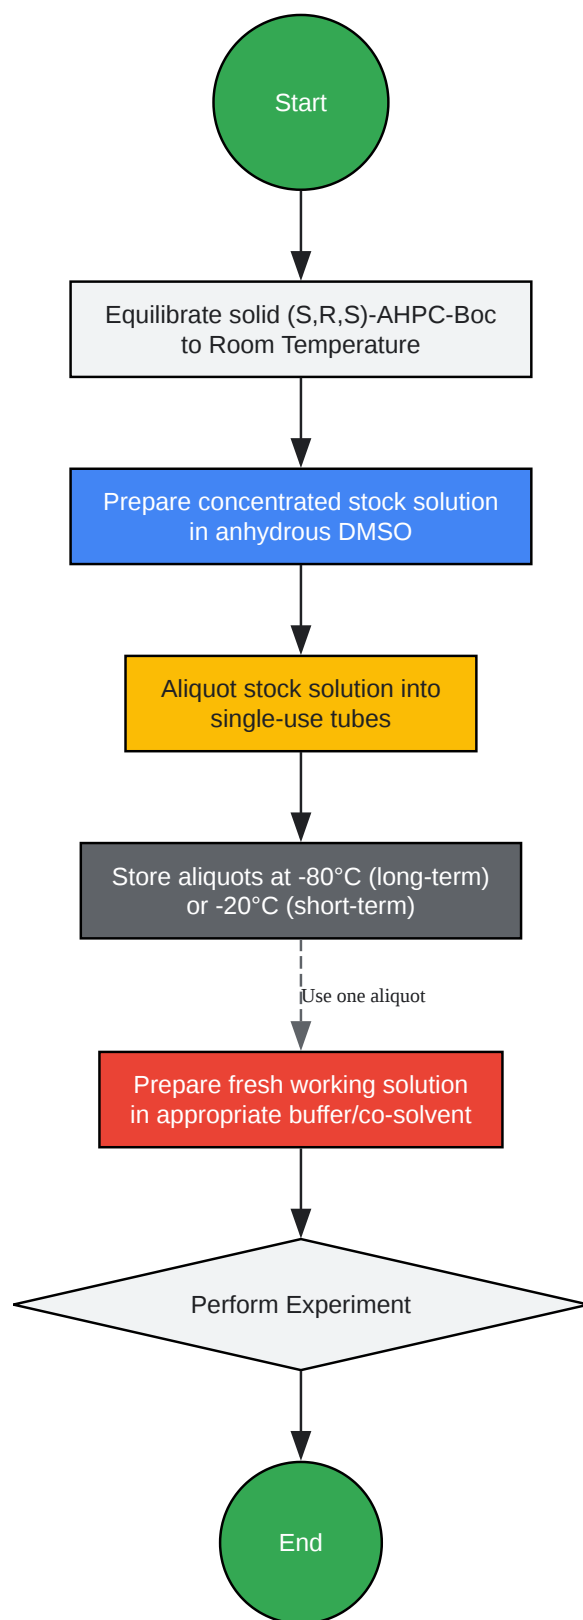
Start

Equilibrate solid (S,R,S)-AHPC-Boc to Room Temperature

Prepare concentrated stock solution in anhydrous DMSO

Aliquot stock solution into single-use tubes

Store aliquots at -80°C (long-term) or -20°C (short-term)

Use one aliquot

Prepare fresh working solution in appropriate buffer/co-solvent

Perform Experiment

End